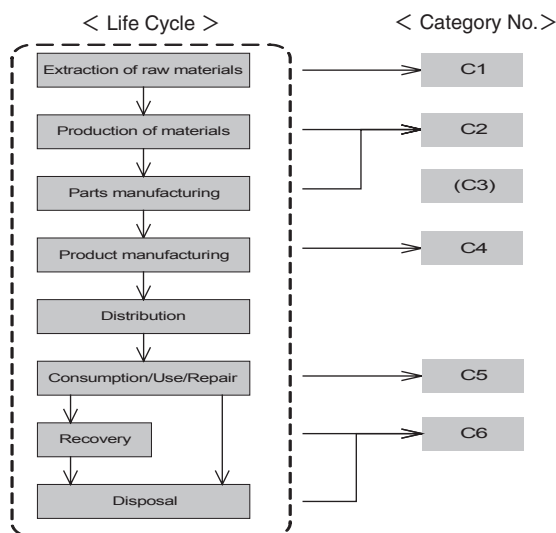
< Life Cycle >

< Category No. >

Extraction of raw materials

C1

Production of materials

C2

Parts manufacturing

(C3)

Product manufacturing

C4

Distribution

Consumption/Use/Repair

C5

Recovery

C6

Disposal